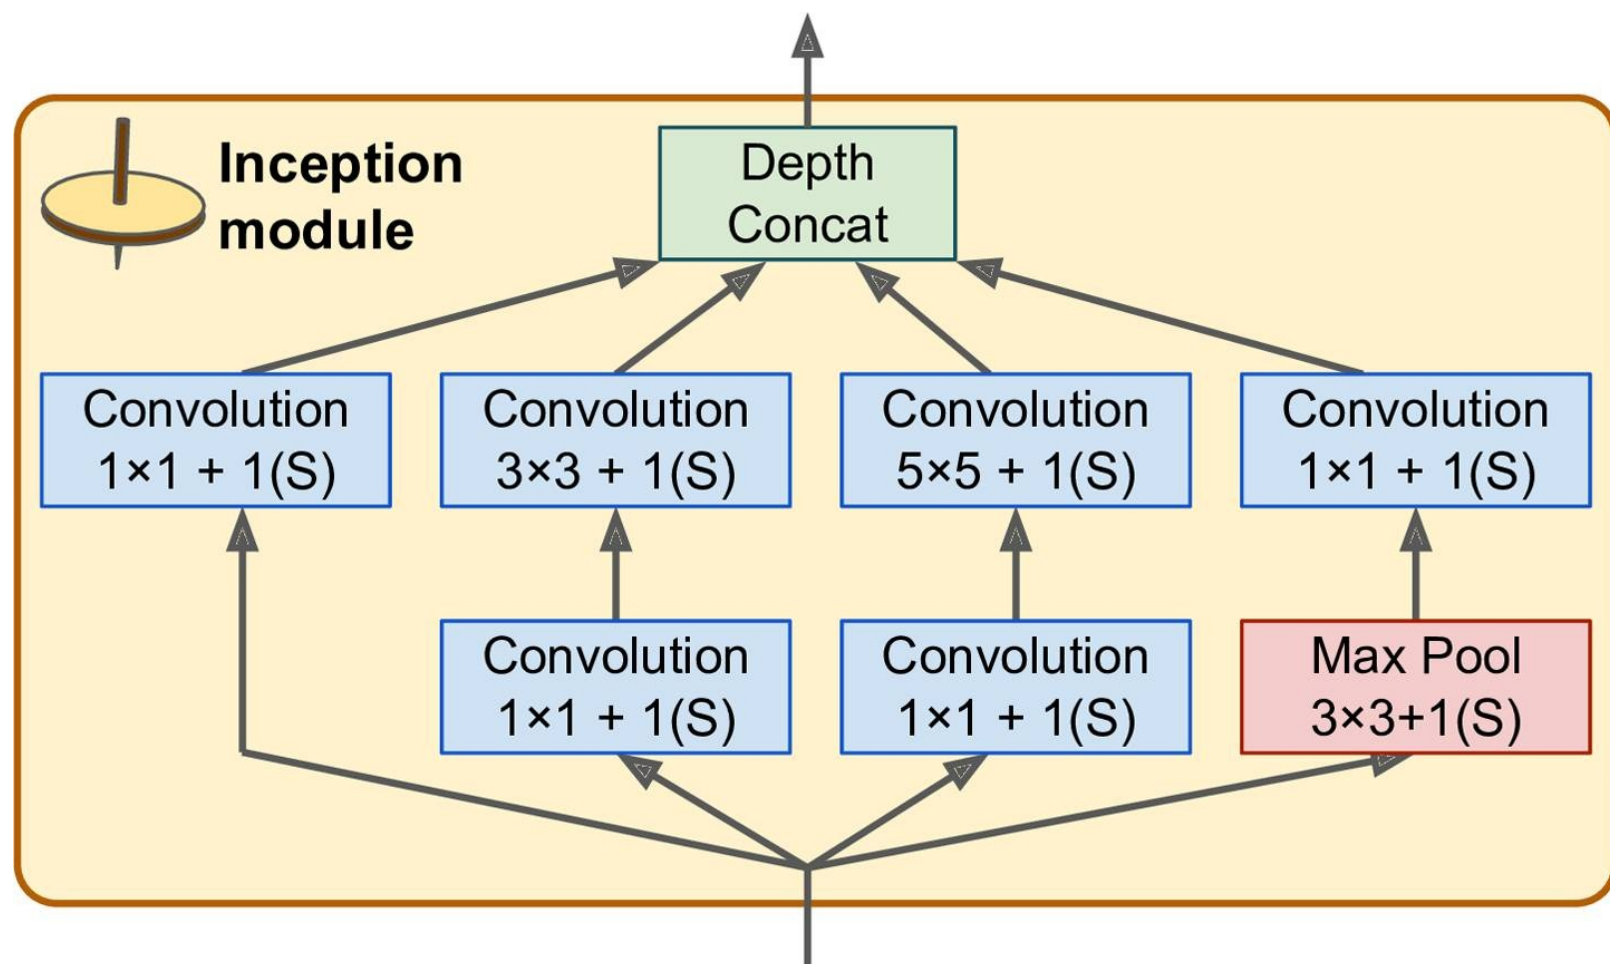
Inception module

Depth Concat

Convolution $1\times1$ + 1(S)

Convolution $3\times3$ + 1(S)

Convolution $5\times5$ + 1(S)

Convolution $1\times1$ + 1(S)

Convolution $1\times1$ + 1(S)

Convolution $1\times1$ + 1(S)

Max Pool $3\times3$+1(S)